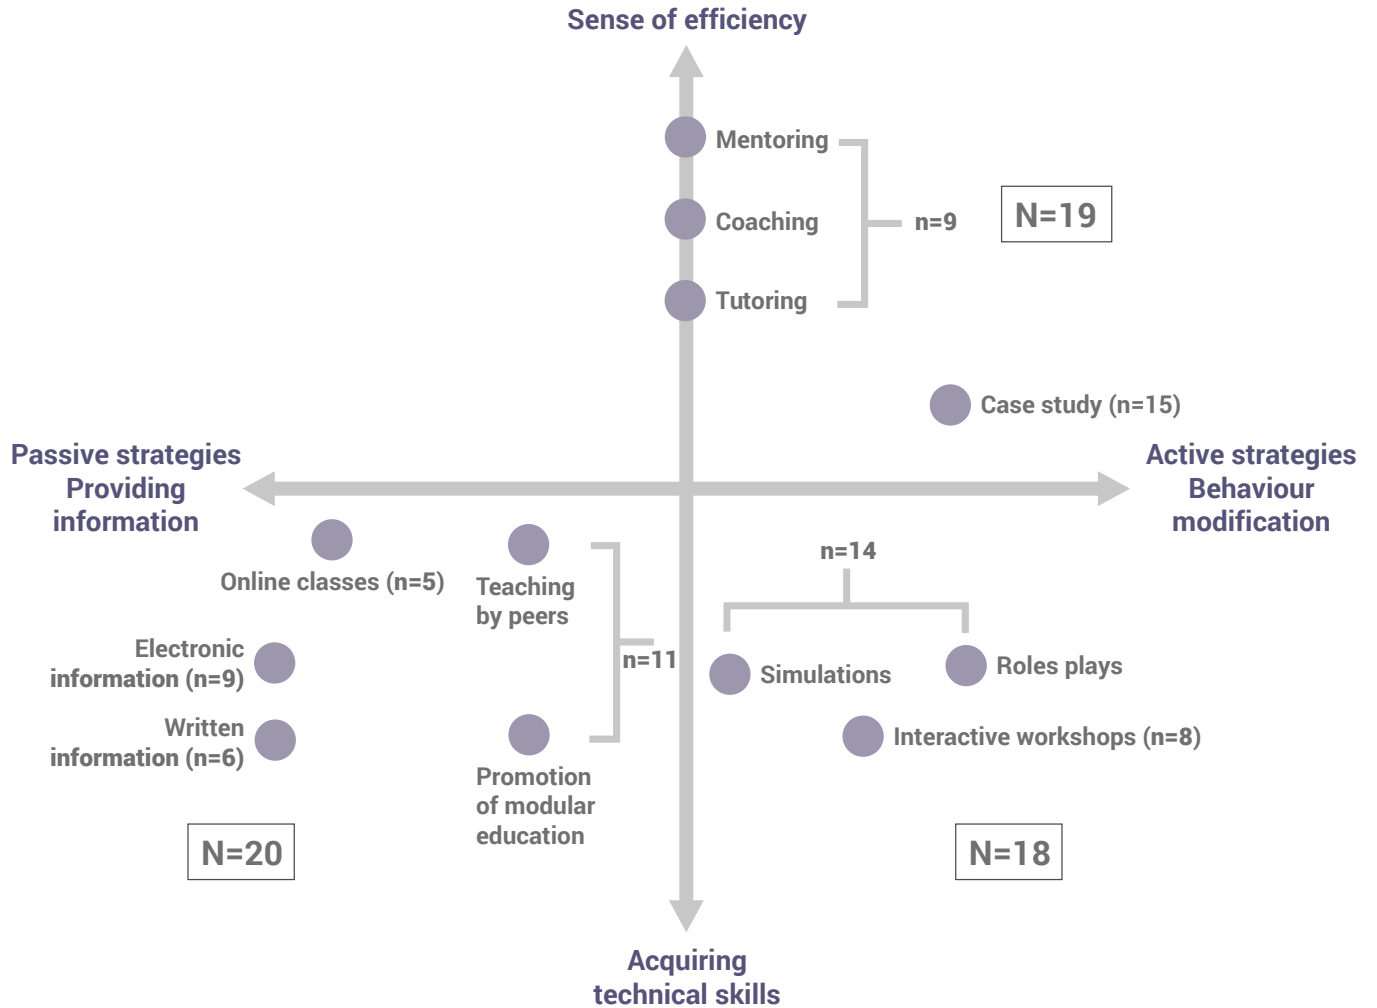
Sense of efficiency

Mentoring

Coaching

Tutoring

n=9

N=19

Case study (n=15)

Passive strategies
Providing
information

Active strategies
Behaviour
modification

Online classes (n=5)

Teaching
by peers

n=14

Electronic
information (n=9)

n=11

Simulations

Roles plays

Written
information (n=6)

Interactive workshops (n=8)

Promotion
of modular
education

N=20

N=18

Acquiring
technical skills